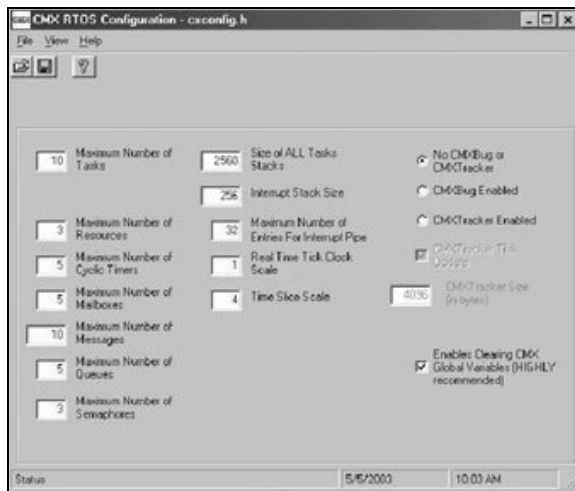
CMX RTOS Configuration - cxconfig.h

File View Help

10 Maximum Number of Tasks

3 Maximum Number of Resources

5 Maximum Number of Cyclic Timers

5 Maximum Number of Mailboxes

10 Maximum Number of Messages

5 Maximum Number of Queues

3 Maximum Number of Semaphores

2560 Size of ALL Tasks Stacks

256 Interrupt Stack Size

32 Maximum Number of Entries For Interrupt Pipe

1 Real Time Tick Clock Scale

4 Time Slice Scale

No CMXBug or CMXTracker

CMXBug Enabled

CMXTracker Enabled

CMXTracker TH Update

4096 CMXTracker Size (in bytes)

Enables Clearing CMX Global Variables (HIGHLY recommended)

Status | 5/6/2003 | 10:03 AM